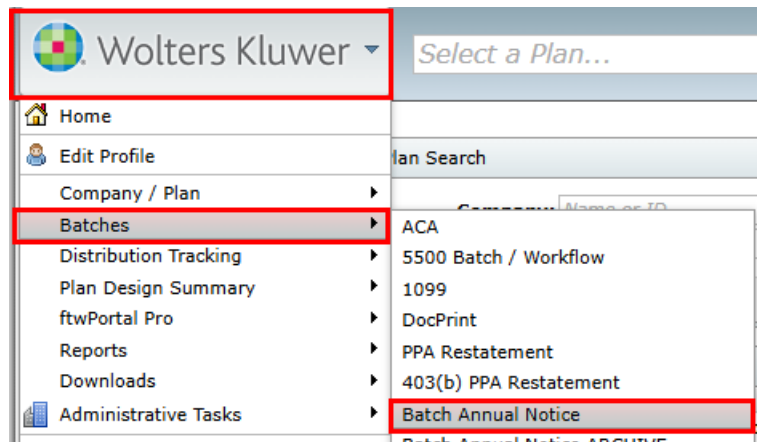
Wolters Kluwer

Select a Plan...

Home

Edit Profile

lan Search

Company / Plan

Batches

Company: Name or ID

Distribution Tracking

Plan Design Summary

ftwPortal Pro

Reports

Downloads

Administrative Tasks

ACA

5500 Batch / Workflow

1099

DocPrint

PPA Restatement

403(b) PPA Restatement

Batch Annual Notice

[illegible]